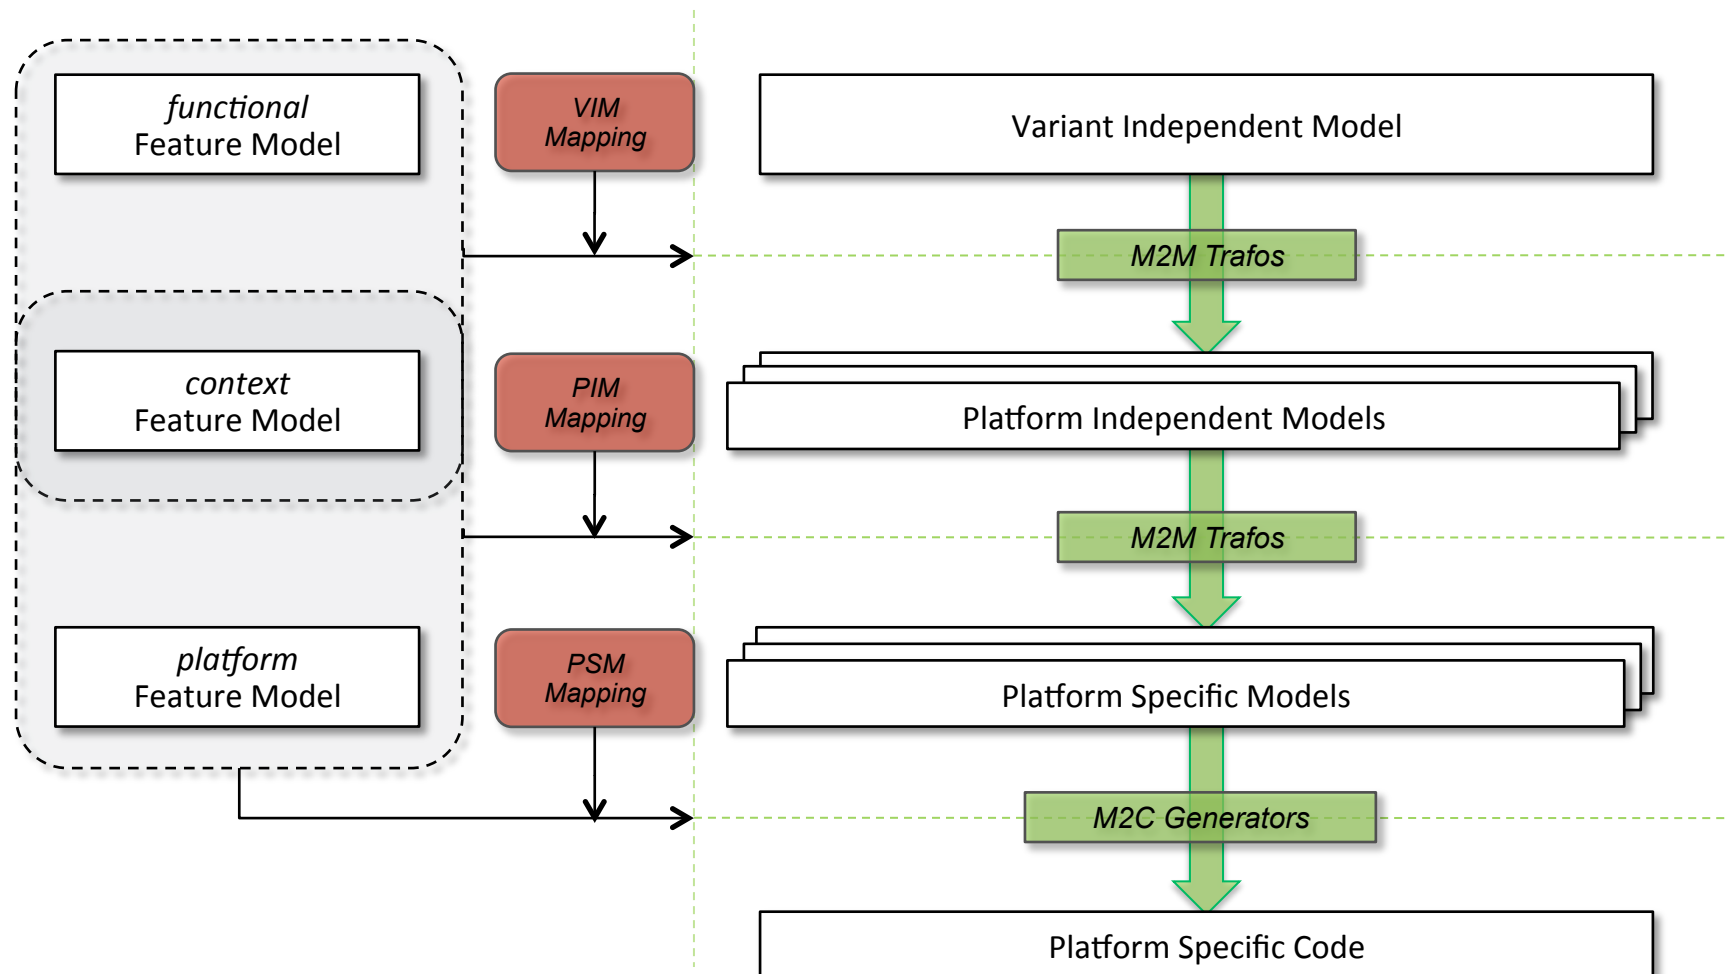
functional
Feature Model

VIM
Mapping

Variant Independent Model

M2M Trafos

context
Feature Model

PIM
Mapping

Platform Independent Models

M2M Trafos

platform
Feature Model

PSM
Mapping

Platform Specific Models

M2C Generators

Platform Specific Code